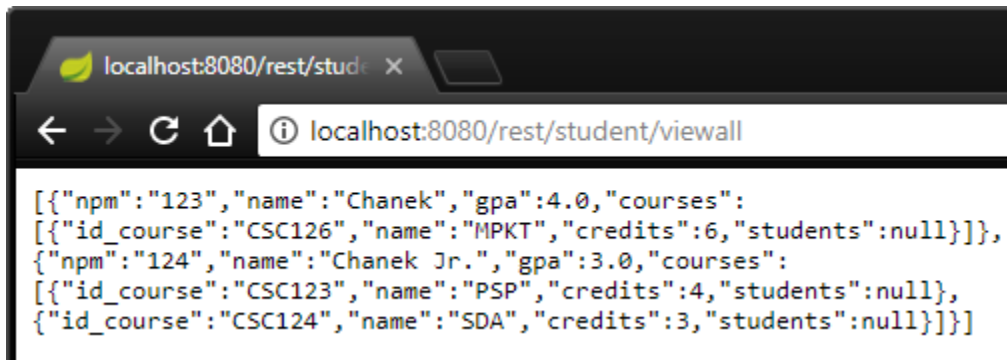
localhost:8080/rest/stude ×

localhost:8080/rest/student/viewall

[{"npm":"123","name":"Chanek","gpa":4.0,"courses":
[{"id_course":"CSC126","name":"MPKT","credits":6,"students":null}]},
{"npm":"124","name":"Chanek Jr.","gpa":3.0,"courses":
[{"id_course":"CSC123","name":"PSP","credits":4,"students":null},
{"id_course":"CSC124","name":"SDA","credits":3,"students":null}]}]